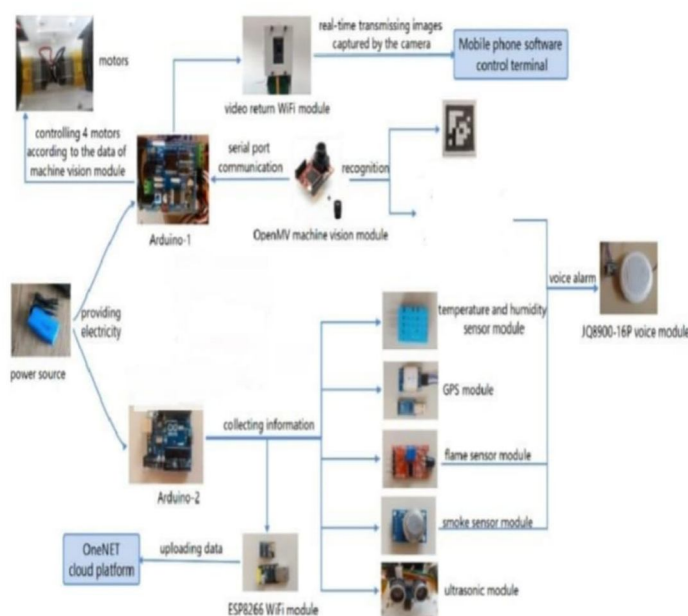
motors

video return WiFi module

real-time transmissing images captured by the camera

Mobile phone software control terminal

controlling 4 motors according to the data of machine vision module

serial port communication

recognition

Arduino-1

OpenMV machine vision module

voice alarm

JQ8900-16P voice module

providing electricity

power source

temperature and humidity sensor module

GPS module

collecting information

flame sensor module

Arduino-2

smoke sensor module

OneNET cloud platform

uploading data

ultrasonic module

ESP8266 WiFi module